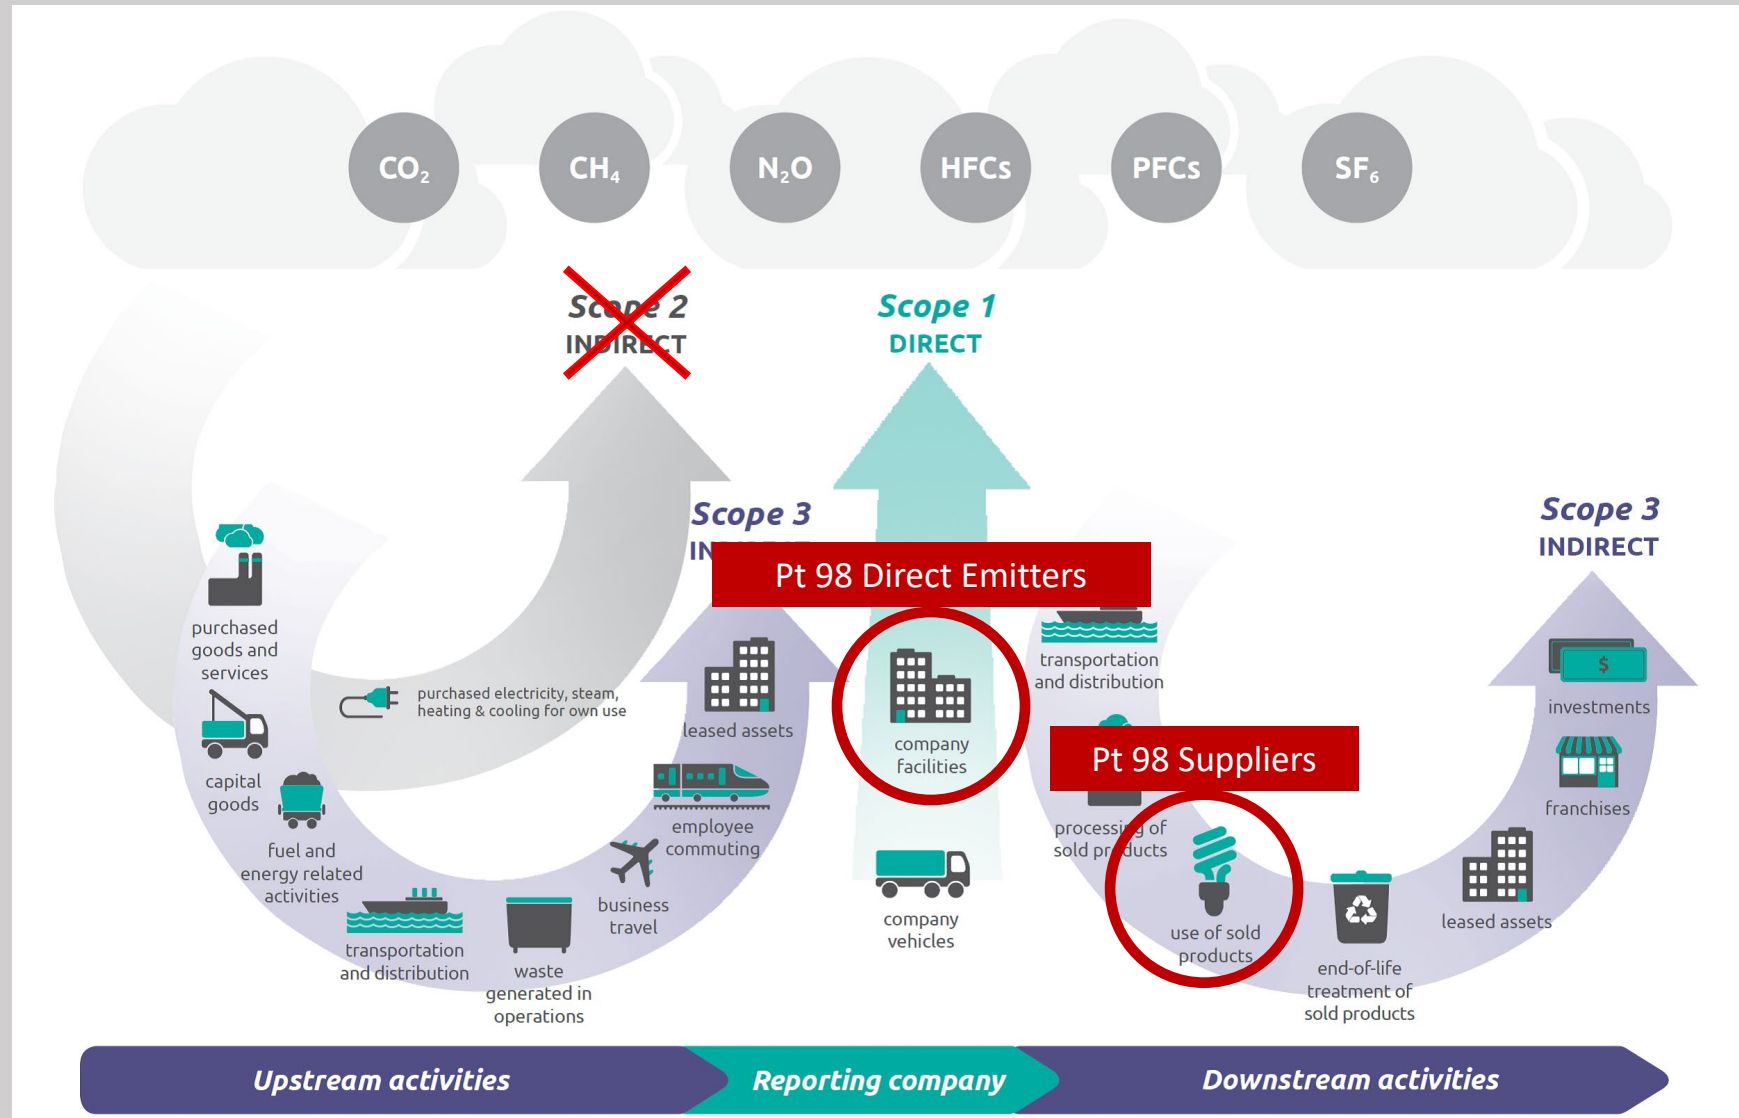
$CO_2$ $CH_4$ $N_2O$ HFCs PFCs $SF_6$

Scope 2
INDIRECT

Scope 1
DIRECT

Scope 3
IN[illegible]

Pt 98 Direct Emitters

Scope 3
INDIRECT

purchased goods and services

capital goods

fuel and energy related activities

transportation and distribution

waste generated in operations

business travel

employee commuting

leased assets

purchased electricity, steam, heating & cooling for own use

company facilities

company vehicles

transportation and distribution

Pt 98 Suppliers

processing of sold products

use of sold products

end-of-life treatment of sold products

leased assets

franchises

investments

$

Upstream activities

Reporting company

Downstream activities